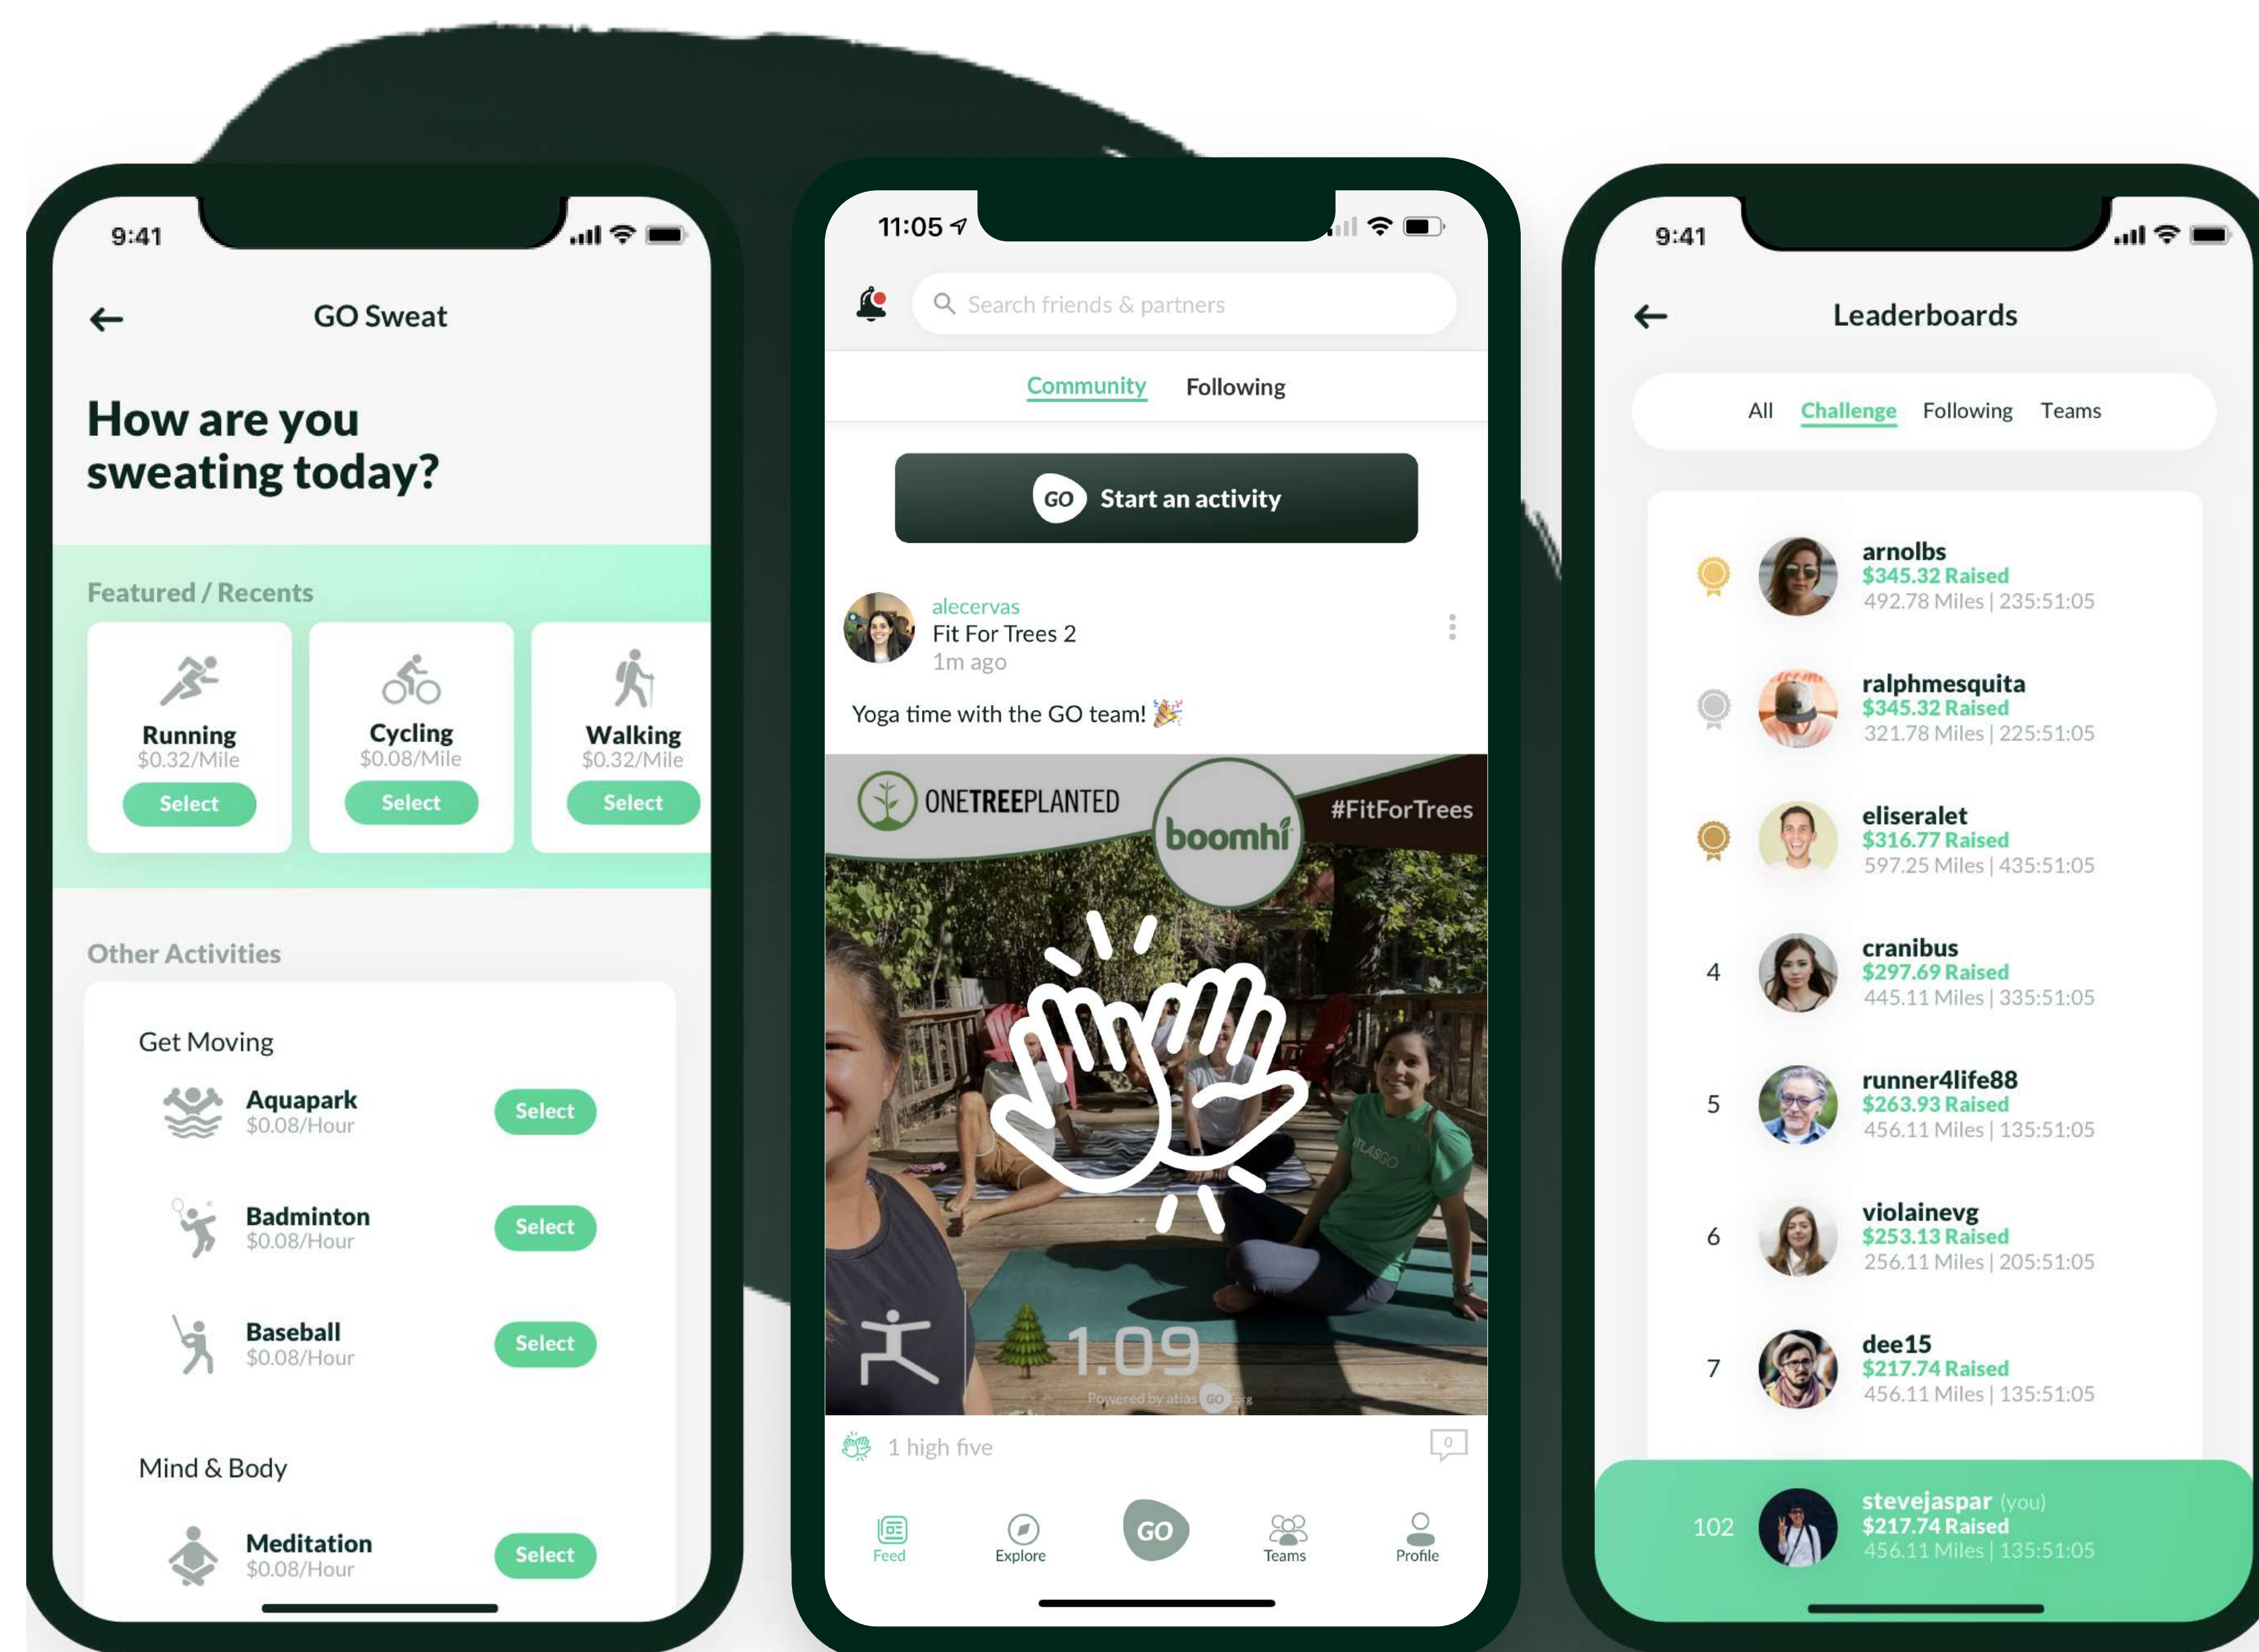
9:41

GO Sweat

How are you sweating today?

Featured / Recents

Running
$0.32/Mile
Select

Cycling
$0.08/Mile
Select

Walking
$0.32/Mile
Select

Other Activities

Get Moving

Aquapark
$0.08/Hour
Select

Badminton
$0.08/Hour
Select

Baseball
$0.08/Hour
Select

Mind & Body

Meditation
$0.08/Hour
Select

11:05

Search friends & partners

Community Following

GO Start an activity

alecervas
Fit For Trees 2
1m ago

Yoga time with the GO team! 🎉

ONETREEPLANTED boomhi #FitForTrees

1.09
Powered by atlas GO .org

1 high five

0

Feed Explore GO Teams Profile

9:41

Leaderboards

All Challenge Following Teams

arnolbs
$345.32 Raised
492.78 Miles | 235:51:05

ralphmesquita
$345.32 Raised
321.78 Miles | 225:51:05

eliseralet
$316.77 Raised
597.25 Miles | 435:51:05

4 cranibus
$297.69 Raised
445.11 Miles | 335:51:05

5 runner4life88
$263.93 Raised
456.11 Miles | 135:51:05

6 violainevg
$253.13 Raised
256.11 Miles | 205:51:05

7 dee15
$217.74 Raised
456.11 Miles | 135:51:05

102 stevejaspar (you)
$217.74 Raised
456.11 Miles | 135:51:05